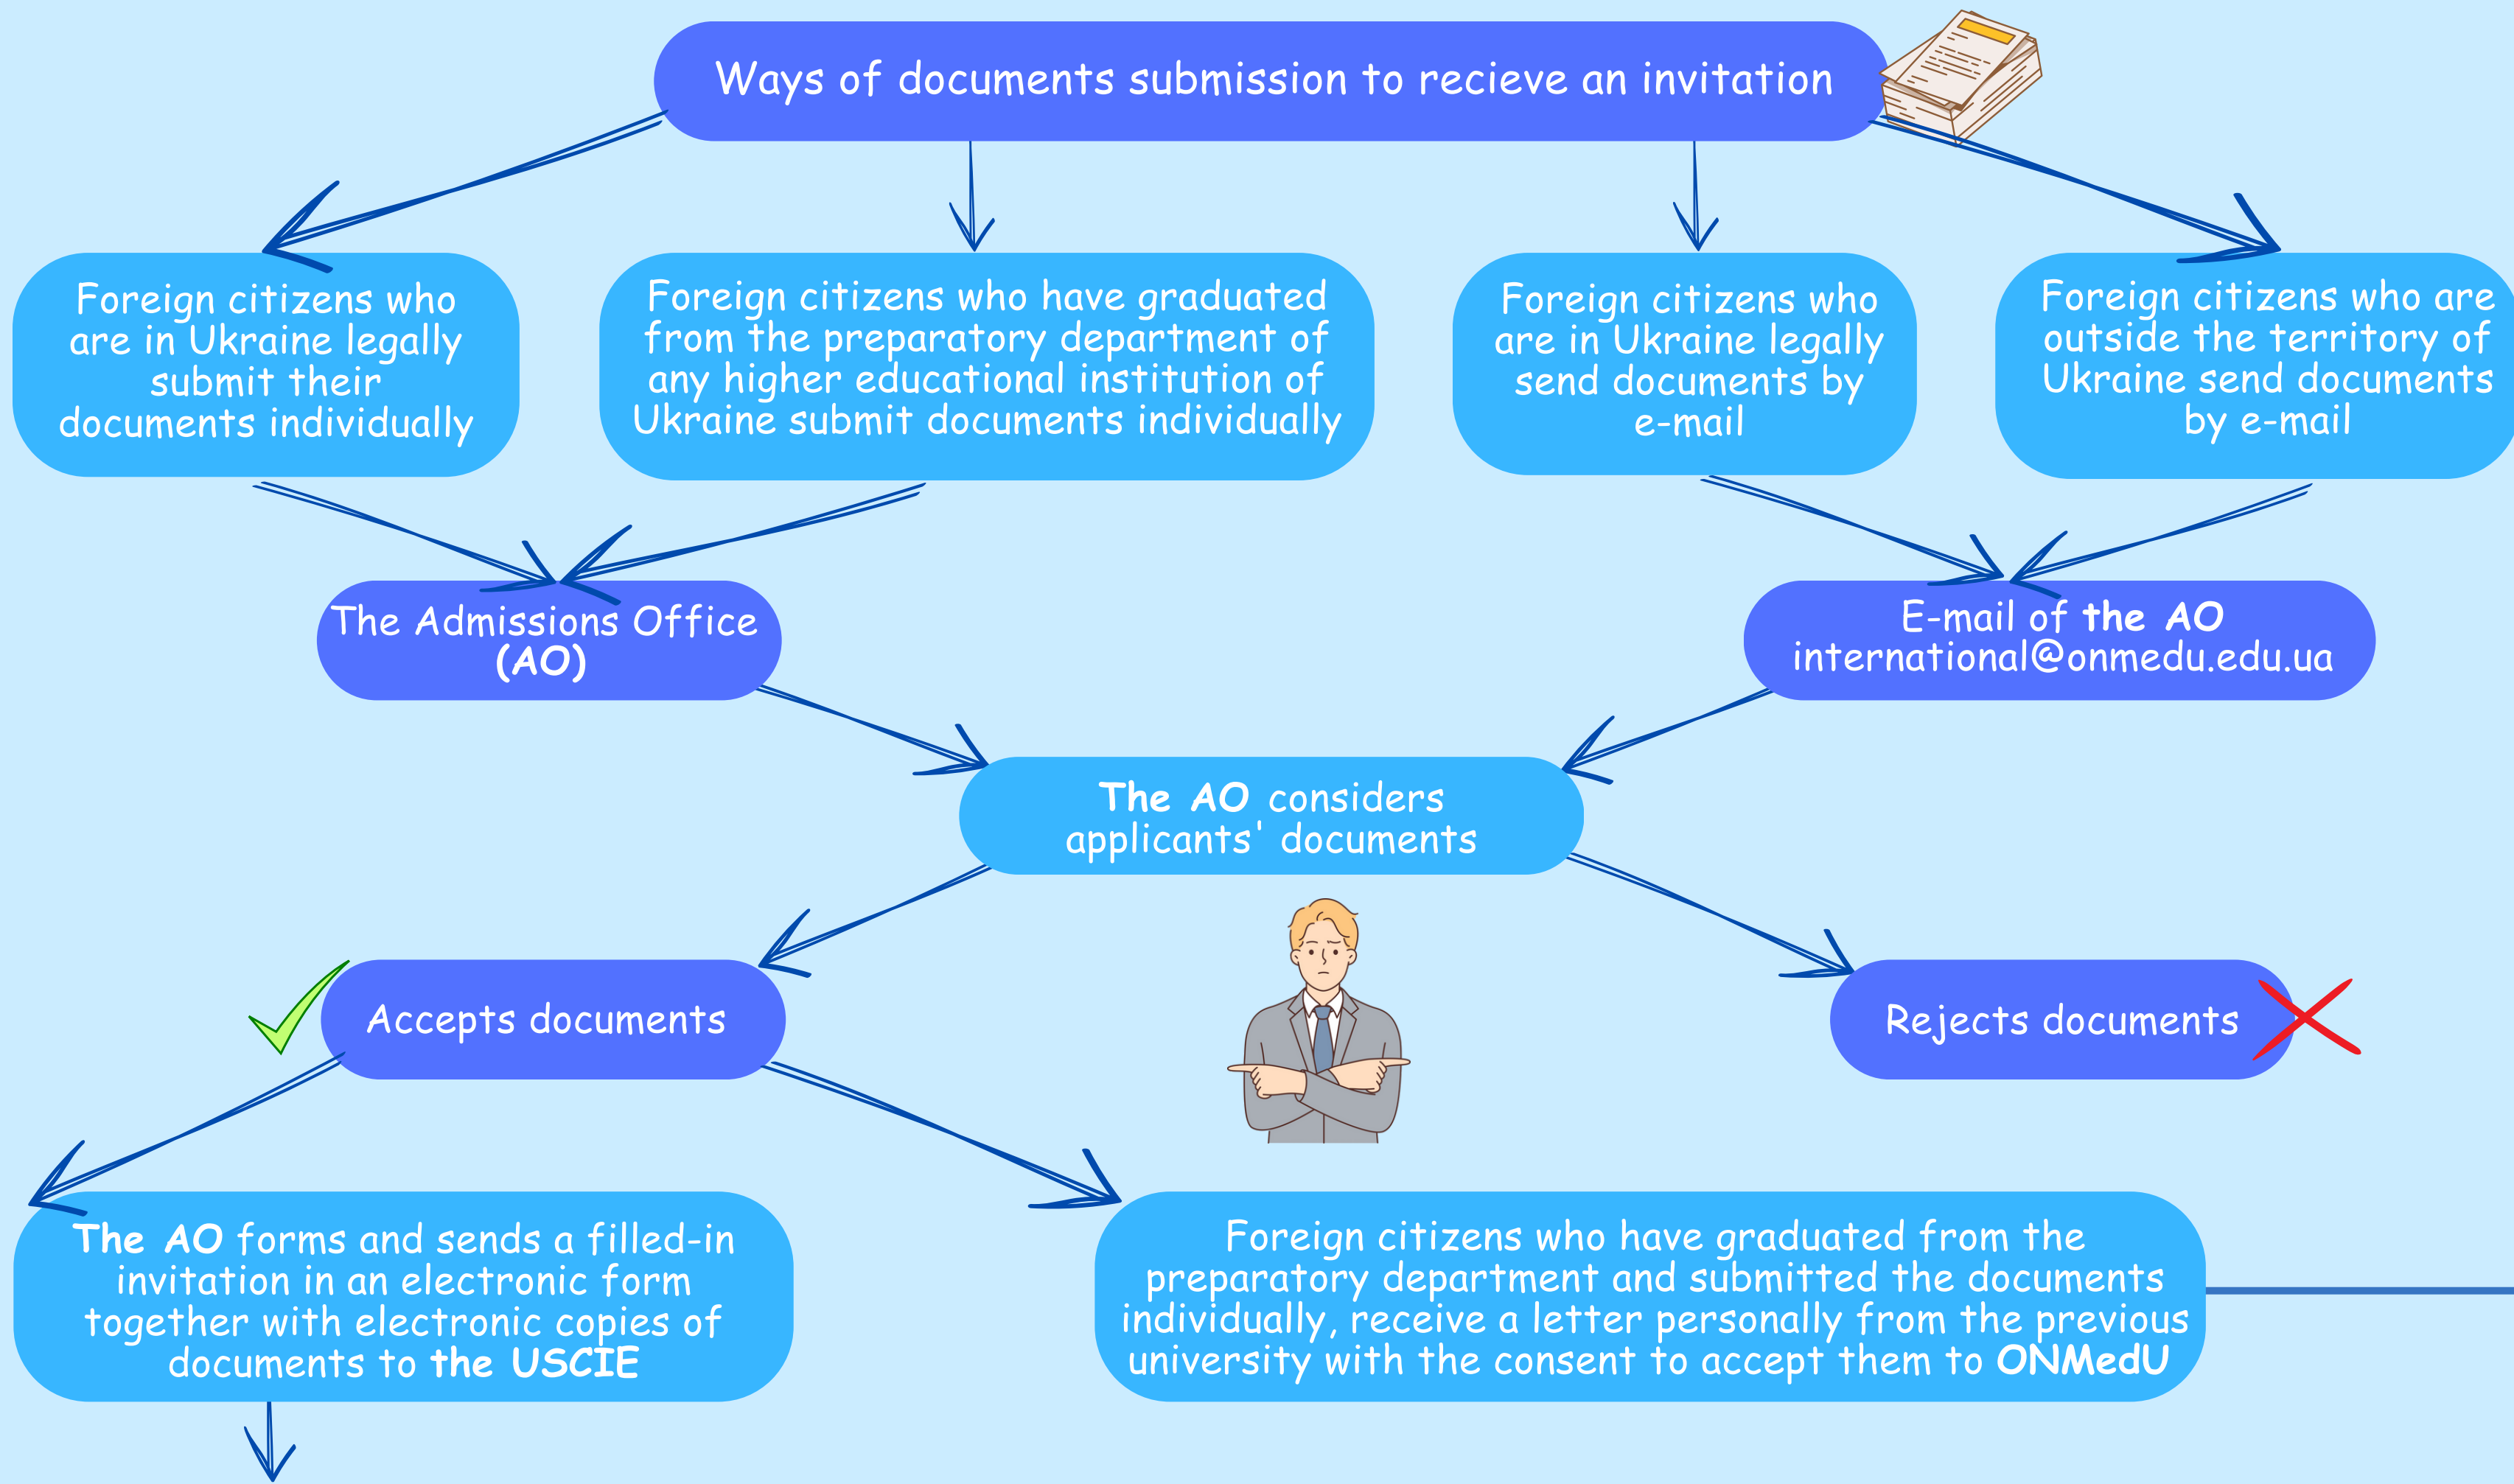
Ways of documents submission to recieve an invitation

Foreign citizens who are in Ukraine legally submit their documents individually

Foreign citizens who have graduated from the preparatory department of any higher educational institution of Ukraine submit documents individually

Foreign citizens who are in Ukraine legally send documents by e-mail

Foreign citizens who are outside the territory of Ukraine send documents by e-mail

The Admissions Office (AO)

E-mail of the AO international@onmedu.edu.ua

The AO considers applicants' documents

Accepts documents

Rejects documents

The AO forms and sends a filled-in invitation in an electronic form together with electronic copies of documents to the USCIE

Foreign citizens who have graduated from the preparatory department and submitted the documents individually, receive a letter personally from the previous university with the consent to accept them to ONMedU